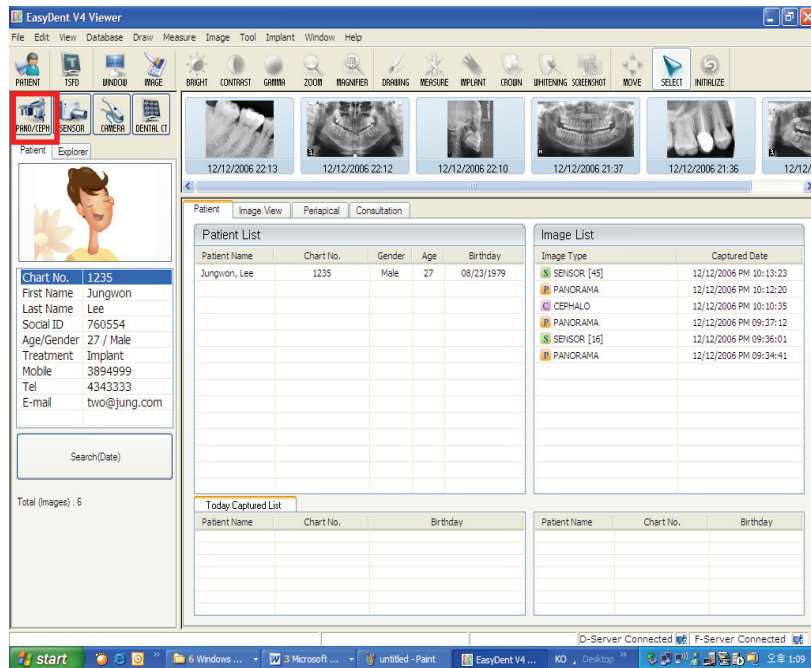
EasyDent V4 Viewer

File Edit View Database Draw Measure Image Tool Implant Window Help

PATIENT TSFD WINDOW IMAGE BRIGHT CONTRAST GAMMA ZOOM MAGNIFIER DRAWING MEASURE IMPLANT CROWN WHITENING SCREENSHOT MOVE SELECT INITIALIZE

PANO/CEPH SENSOR CAMERA DENTAL CT

Patient Explorer

12/12/2006 22:13 12/12/2006 22:12 12/12/2006 22:10 12/12/2006 21:37 12/12/2006 21:36 12/12/

| Chart No. | 1235 |
|---|---|
| First Name | Jungwon |
| Last Name | Lee |
| Social ID | 760554 |
| Age/Gender | 27 / Male |
| Treatment | Implant |
| Mobile | 3894999 |
| Tel | 4343333 |
| E-mail | two@jung.com |

Search(Date)

Total (Images) : 6

Patient Image View Periapical Consultation

Patient List

| Patient Name | Chart No. | Gender | Age | Birthday |
|---|---|---|---|---|
| Jungwon, Lee | 1235 | Male | 27 | 08/23/1979 |

Image List

| Image Type | Captured Date |
|---|---|
| S SENSOR [45] | 12/12/2006 PM 10:13:23 |
| P PANORAMA | 12/12/2006 PM 10:12:20 |
| C CEPHALO | 12/12/2006 PM 10:10:35 |
| P PANORAMA | 12/12/2006 PM 09:37:12 |
| S SENSOR [16] | 12/12/2006 PM 09:36:01 |
| P PANORAMA | 12/12/2006 PM 09:34:41 |

Today Captured List

| Patient Name | Chart No. | Birthday |
|---|---|---|

| Patient Name | Chart No. | Birthday |
|---|---|---|

D-Server Connected F-Server Connected

start 6 Windows ... 3 Microsoft ... untitled - Paint EasyDent V4 ... KO Desktop 오후 1:09